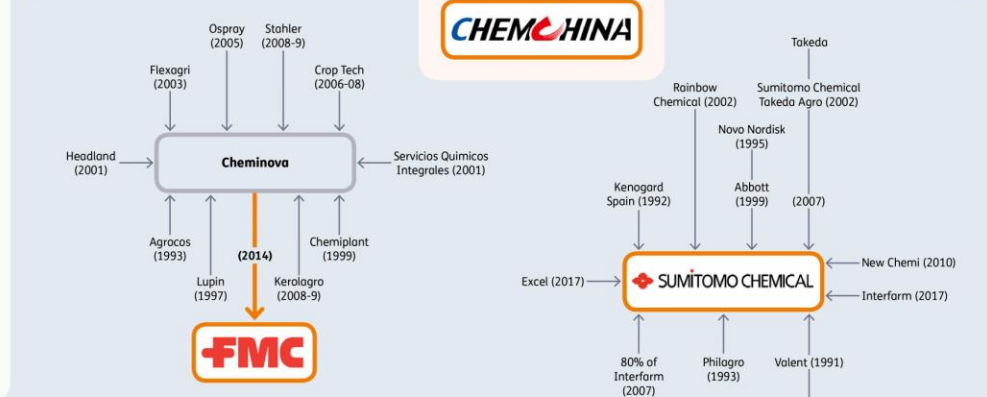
CHEMCHINA

Osprey (2005)

Stahler (2008-9)

Flexagri (2003)

Crop Tech (2006-08)

Headland (2001)

Cheminova

Servicios Quimicos Integrales (2001)

Agrocos (1993)

(2014)

Chemiplant (1999)

Lupin (1997)

Kerolagro (2008-9)

FMC

Takeda

Rainbow Chemical (2002)

Sumitomo Chemical Takeda Agro (2002)

Novo Nordisk (1995)

Kenogard Spain (1992)

Abbott (1999)

(2007)

New Chemi (2010)

Excel (2017)

SUMITOMO CHEMICAL

Interfarm (2017)

80% of Interfarm (2007)

Philagro (1993)

Valent (1991)